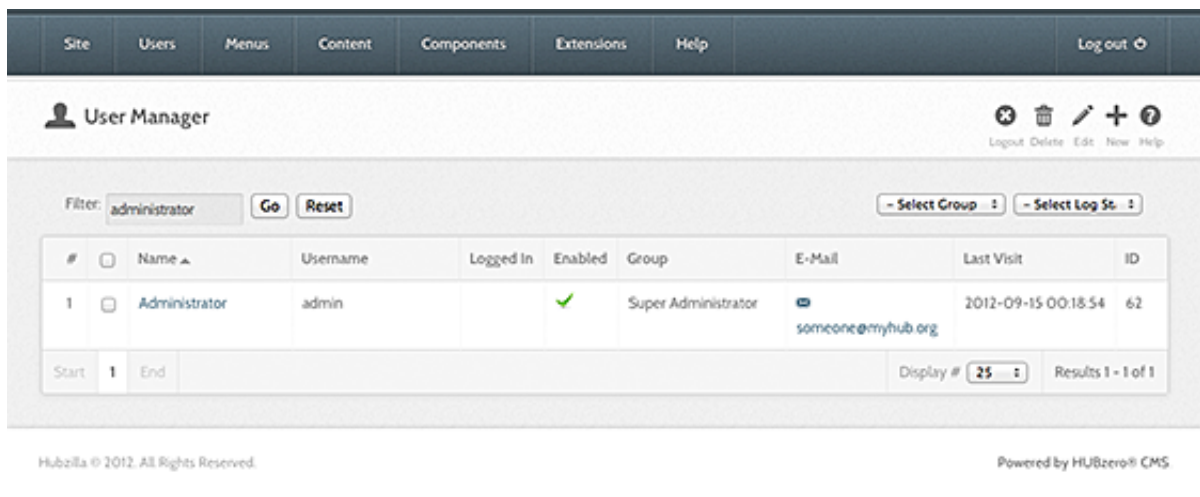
Site Users Menus Content Components Extensions Help Log out

User Manager

Logout Delete Edit New Help

Filter: administrator Go Reset

- Select Group - Select Log St.

| # | | Name ▲ | Username | Logged In | Enabled | Group | E-Mail | Last Visit | ID |
|---|---|---|---|---|---|---|---|---|---|
| 1 | | Administrator | admin | | ✓ | Super Administrator | someone@myhub.org | 2012-09-15 00:18:54 | 62 |

Start 1 End Display # 25 Results 1 - 1 of 1

Hubzilla © 2012. All Rights Reserved.

Powered by HUBzero® CMS